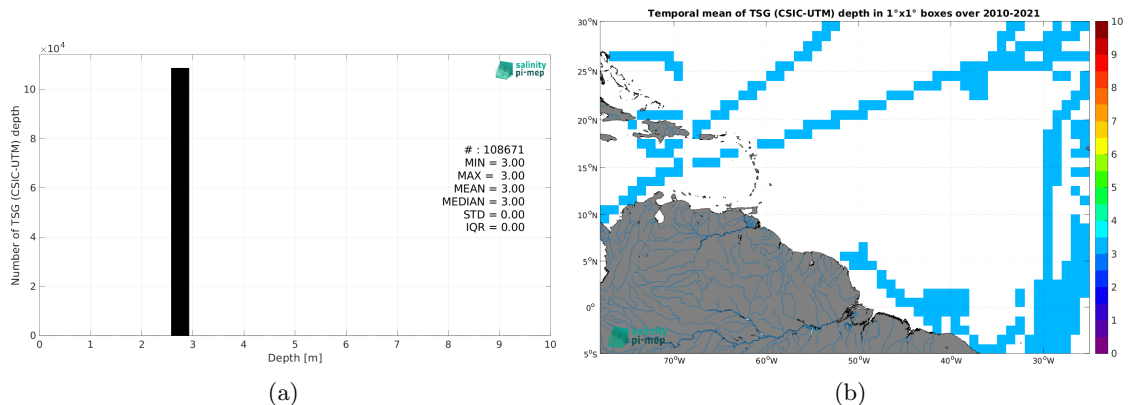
$\times 10^4$

salinity pi-mep

Number of TSG (CSIC-UTM) depth

10
8
6
4
2
0

# : 108671
MIN = 3.00
MAX = 3.00
MEAN = 3.00
MEDIAN = 3.00
STD = 0.00
IQR = 0.00

0 1 2 3 4 5 6 7 8 9 10
Depth [m]

(a)

Temporal mean of TSG (CSIC-UTM) depth in 1°x1° boxes over 2010-2021

30°N
25°N
20°N
15°N
10°N
5°N
0°
5°S

70°W 60°W 50°W 40°W 30°W

10
9
8
7
6
5
4
3
2
1
0

salinity pi-mep

(b)